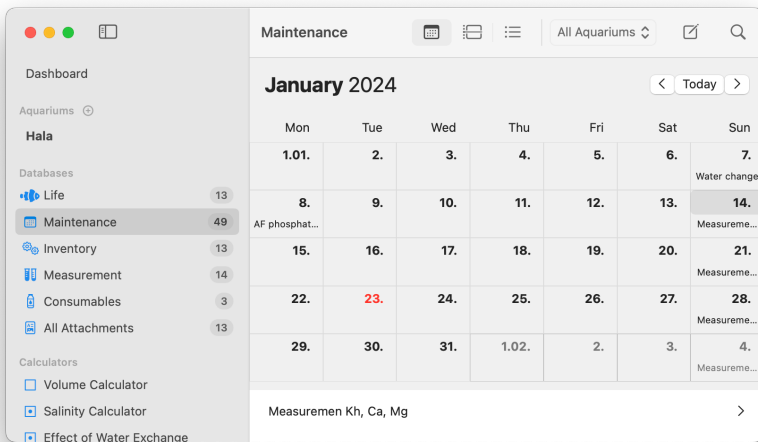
Dashboard

Aquariums

Hala

Databases

Life 13

Maintenance 49

Inventory 13

Measurement 14

Consumables 3

All Attachments 13

Calculators

Volume Calculator

Salinity Calculator

Effect of Water Exchange

Maintenance

All Aquariums

January 2024

Today

| Mon | Tue | Wed | Thu | Fri | Sat | Sun |
|---|---|---|---|---|---|---|
| 1.01. | 2. | 3. | 4. | 5. | 6. | 7. Water change |
| 8. AF phosphat... | 9. | 10. | 11. | 12. | 13. | 14. Measureme... |
| 15. | 16. | 17. | 18. | 19. | 20. | 21. Measureme... |
| 22. | 23. | 24. | 25. | 26. | 27. | 28. Measureme... |
| 29. | 30. | 31. | 1.02. | 2. | 3. | 4. Measureme... |

Measuremen Kh, Ca, Mg